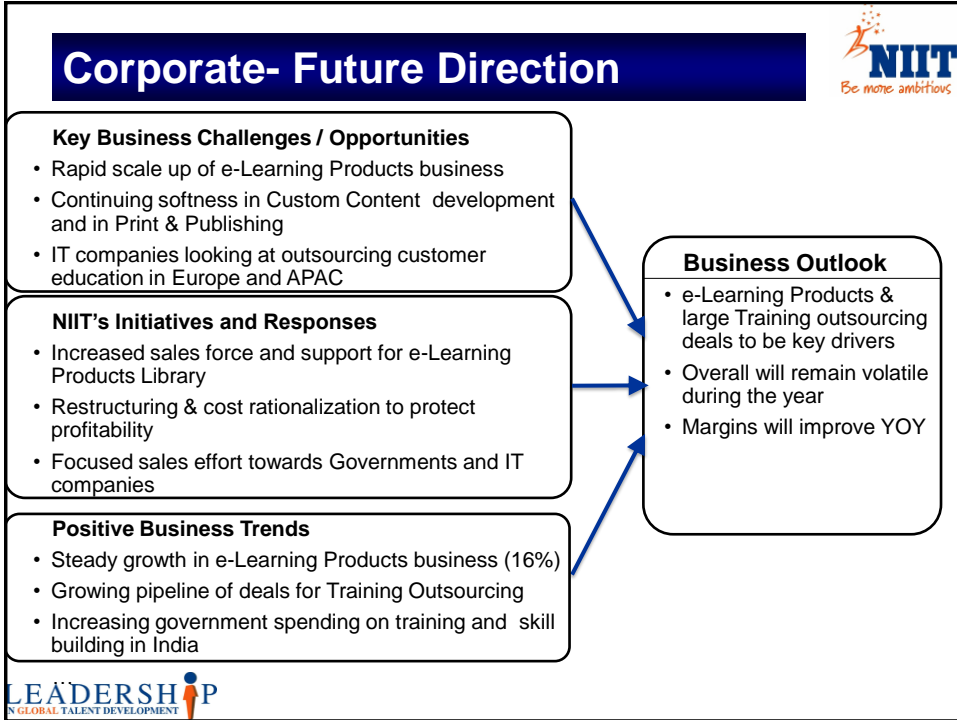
Corporate- Future Direction

NIIT
Be more ambitious

Key Business Challenges / Opportunities
• Rapid scale up of e-Learning Products business
• Continuing softness in Custom Content development and in Print & Publishing
• IT companies looking at outsourcing customer education in Europe and APAC

NIIT's Initiatives and Responses
• Increased sales force and support for e-Learning Products Library
• Restructuring & cost rationalization to protect profitability
• Focused sales effort towards Governments and IT companies

Positive Business Trends
• Steady growth in e-Learning Products business (16%)
• Growing pipeline of deals for Training Outsourcing
• Increasing government spending on training and skill building in India

Business Outlook
• e-Learning Products & large Training outsourcing deals to be key drivers
• Overall will remain volatile during the year
• Margins will improve YOY

LEADERSHIP
N GLOBAL TALENT DEVELOPMENT